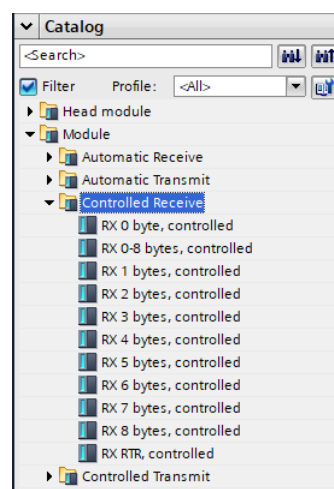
Catalog
<Search>
Filter Profile: <All>
Head module
Module
Automatic Receive
Automatic Transmit
Controlled Receive
RX 0 byte, controlled
RX 0-8 bytes, controlled
RX 1 bytes, controlled
RX 2 bytes, controlled
RX 3 bytes, controlled
RX 4 bytes, controlled
RX 5 bytes, controlled
RX 6 bytes, controlled
RX 7 byte, controlled
RX 8 bytes, controlled
RX RTR, controlled
Controlled Transmit